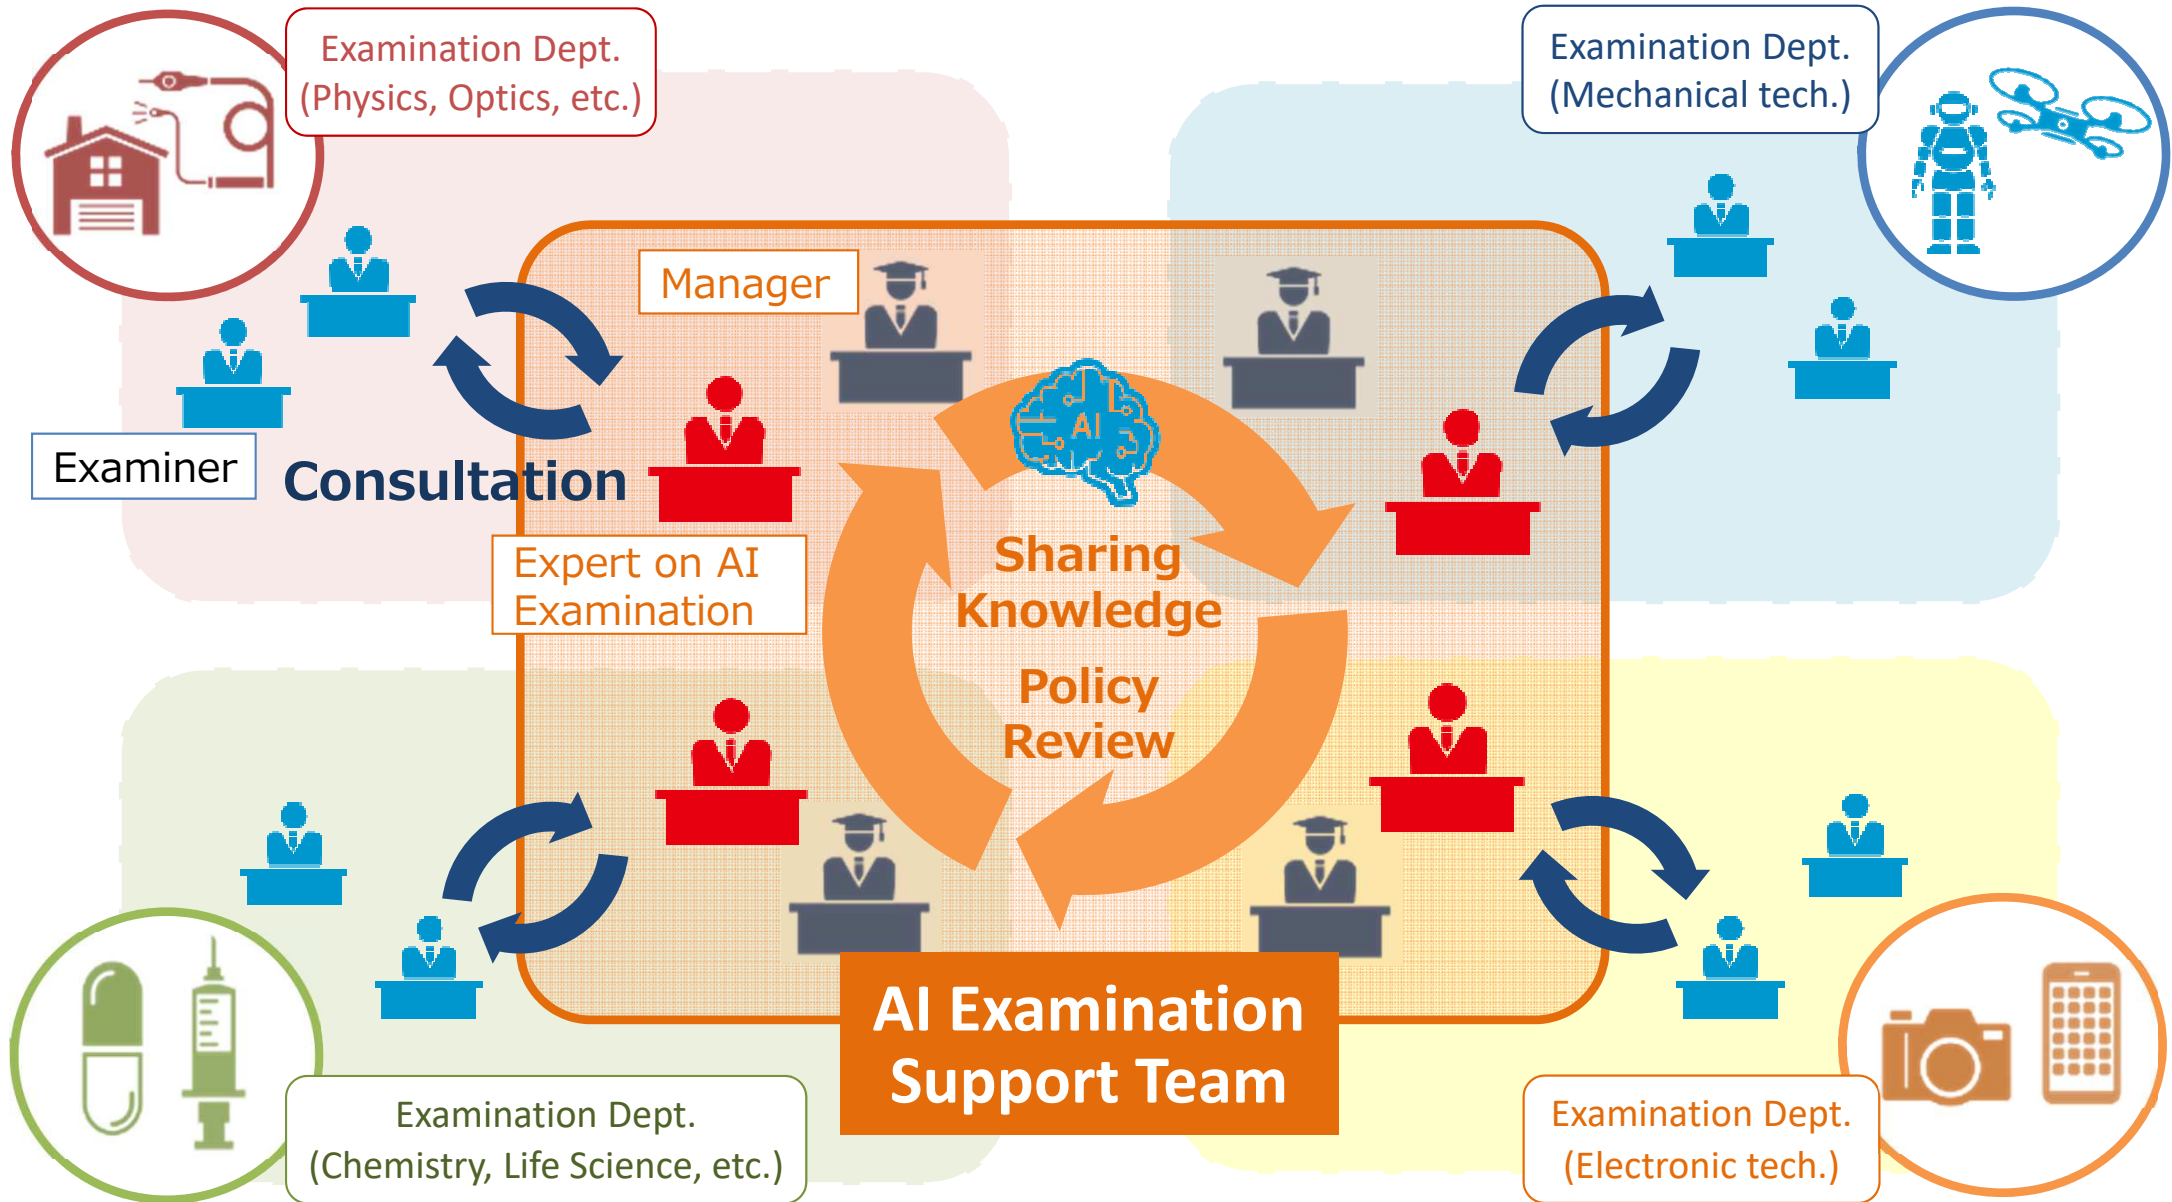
Examination Dept.
(Physics, Optics, etc.)

Examination Dept.
(Mechanical tech.)

Manager

Examiner

Consultation

Expert on AI Examination

AI

Sharing Knowledge

Policy Review

AI Examination Support Team

Examination Dept.
(Chemistry, Life Science, etc.)

Examination Dept.
(Electronic tech.)